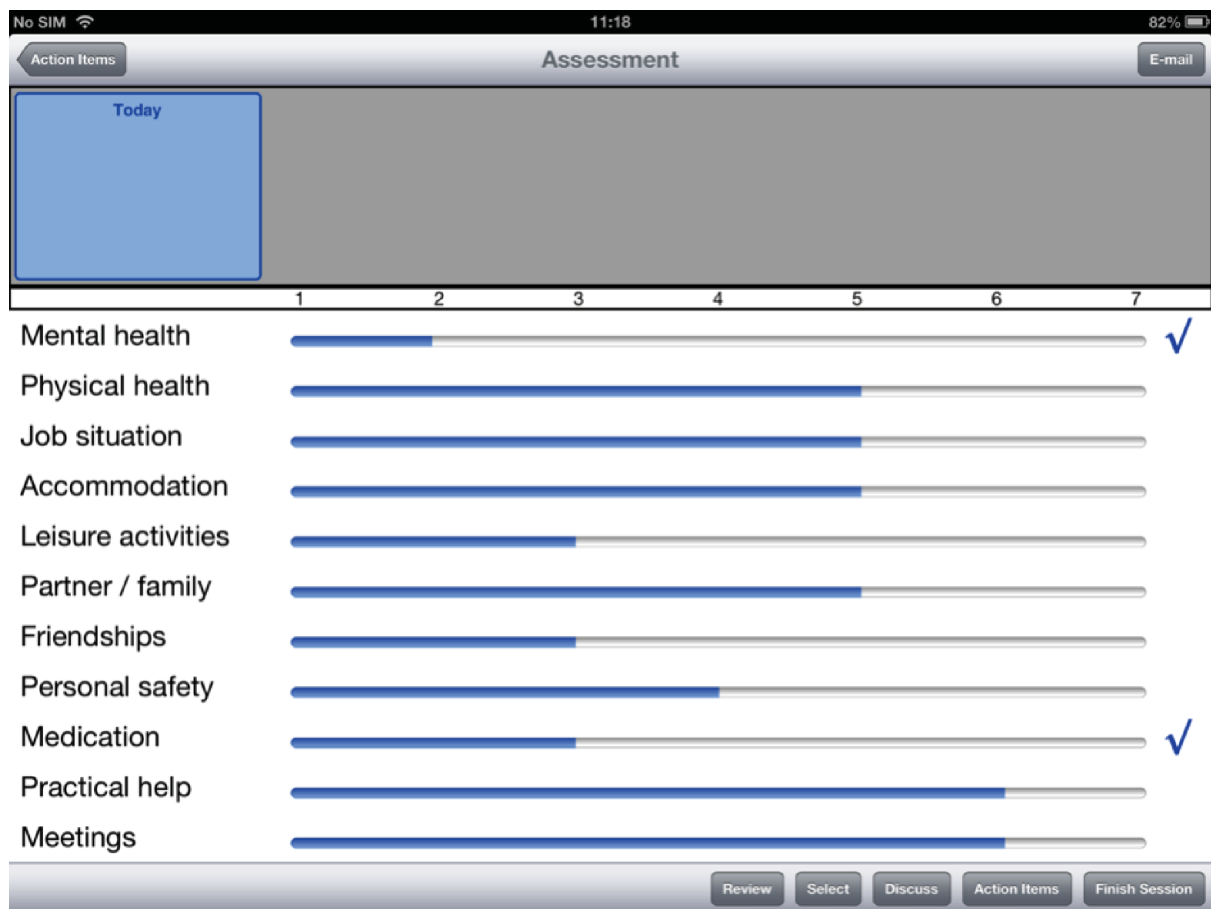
No SIM 11:18 82%

Action Items Assessment E-mail

Today

1 2 3 4 5 6 7

Mental health √
Physical health
Job situation
Accommodation
Leisure activities
Partner / family
Friendships
Personal safety
Medication √
Practical help
Meetings

Review Select Discuss Action Items Finish Session